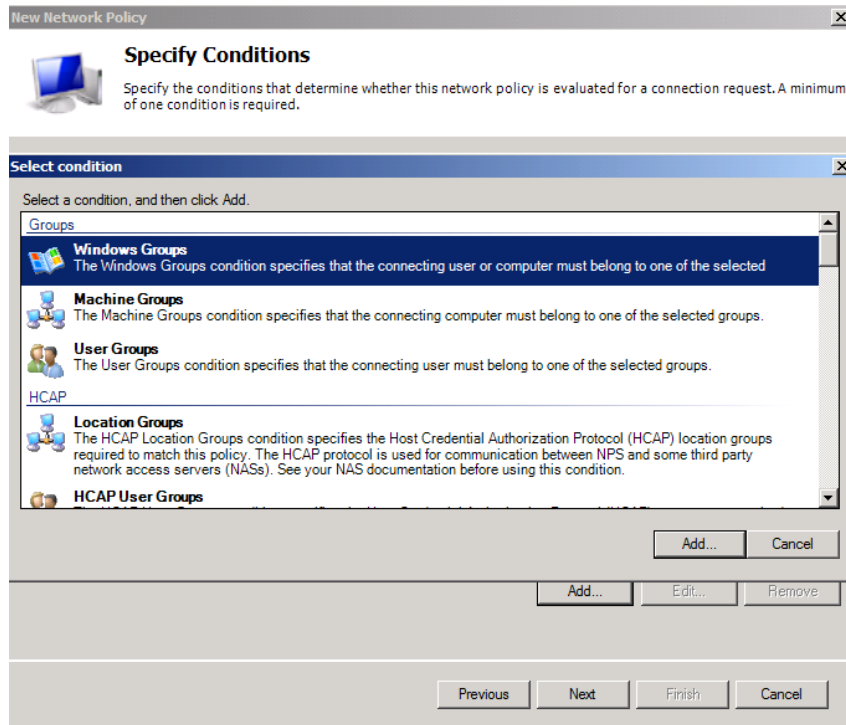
New Network Policy

Specify Conditions

Specify the conditions that determine whether this network policy is evaluated for a connection request. A minimum of one condition is required.

Select condition

Select a condition, and then click Add.

Groups

Windows Groups
The Windows Groups condition specifies that the connecting user or computer must belong to one of the selected

Machine Groups
The Machine Groups condition specifies that the connecting computer must belong to one of the selected groups.

User Groups
The User Groups condition specifies that the connecting user must belong to one of the selected groups.

HCAP

Location Groups
The HCAP Location Groups condition specifies the Host Credential Authorization Protocol (HCAP) location groups required to match this policy. The HCAP protocol is used for communication between NPS and some third party network access servers (NASs). See your NAS documentation before using this condition.

HCAP User Groups
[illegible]

Add... Cancel

Add... Edit... Remove

Previous Next Finish Cancel